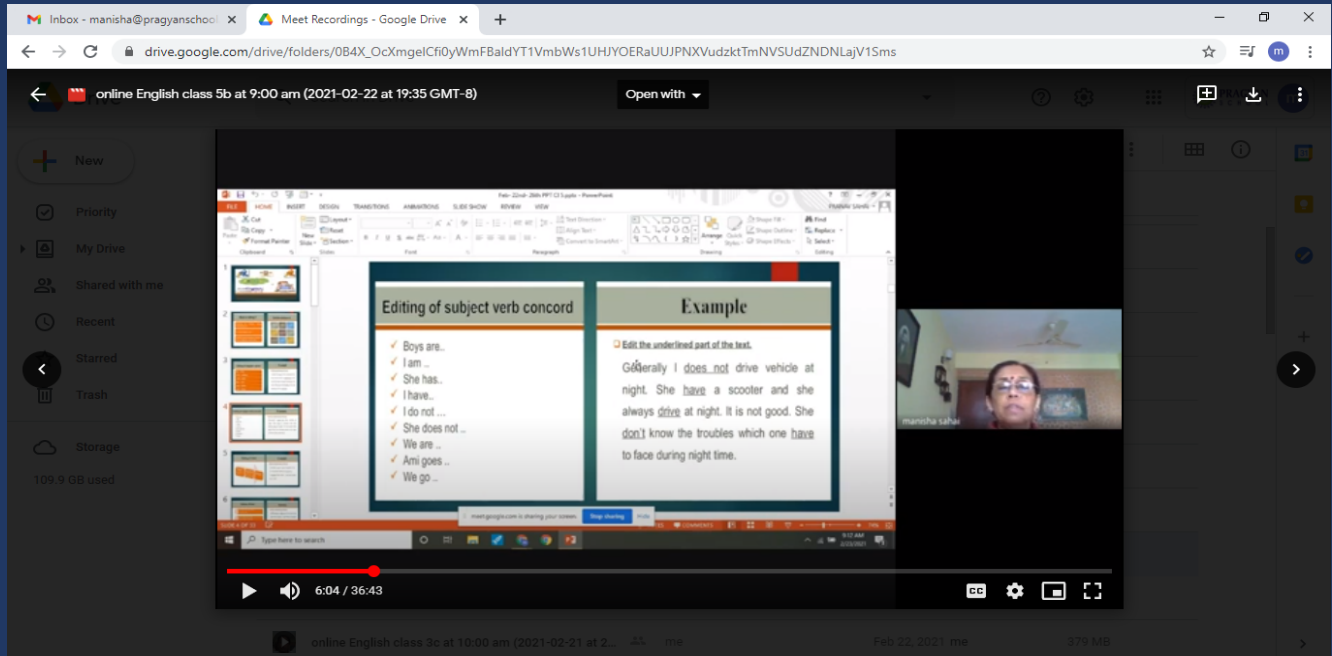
Inbox - manisha@pragyanschool

Meet Recordings - Google Drive

drive.google.com/drive/folders/0B4X_OcXmgelCfi0yWmFBaldYT1VmbWs1UHJYOERaUUJPNXVudzktTmNVSUdZNDNLajV1Sms

online English class 5b at 9:00 am (2021-02-22 at 19:35 GMT-8)

Open with

New

Priority

My Drive

Shared with me

Recent

Starred

Trash

Storage

109.9 GB used

Editing of subject verb concord

Boys are..
I am ..
She has..
I have..
I do not ...
She does not ..
We are ..
Ami goes ..
We go ..

Example

Edit the underlined part of the text.

Generally I does not drive vehicle at night. She have a scooter and she always drive at night. It is not good. She don't know the troubles which one have to face during night time.

meet.google.com is sharing your screen. Stop sharing Hide

Type here to search

manisha sahai

6:04 / 36:43

online English class 3c at 10:00 am (2021-02-21 at 2...

me

Feb 22, 2021 me

379 MB